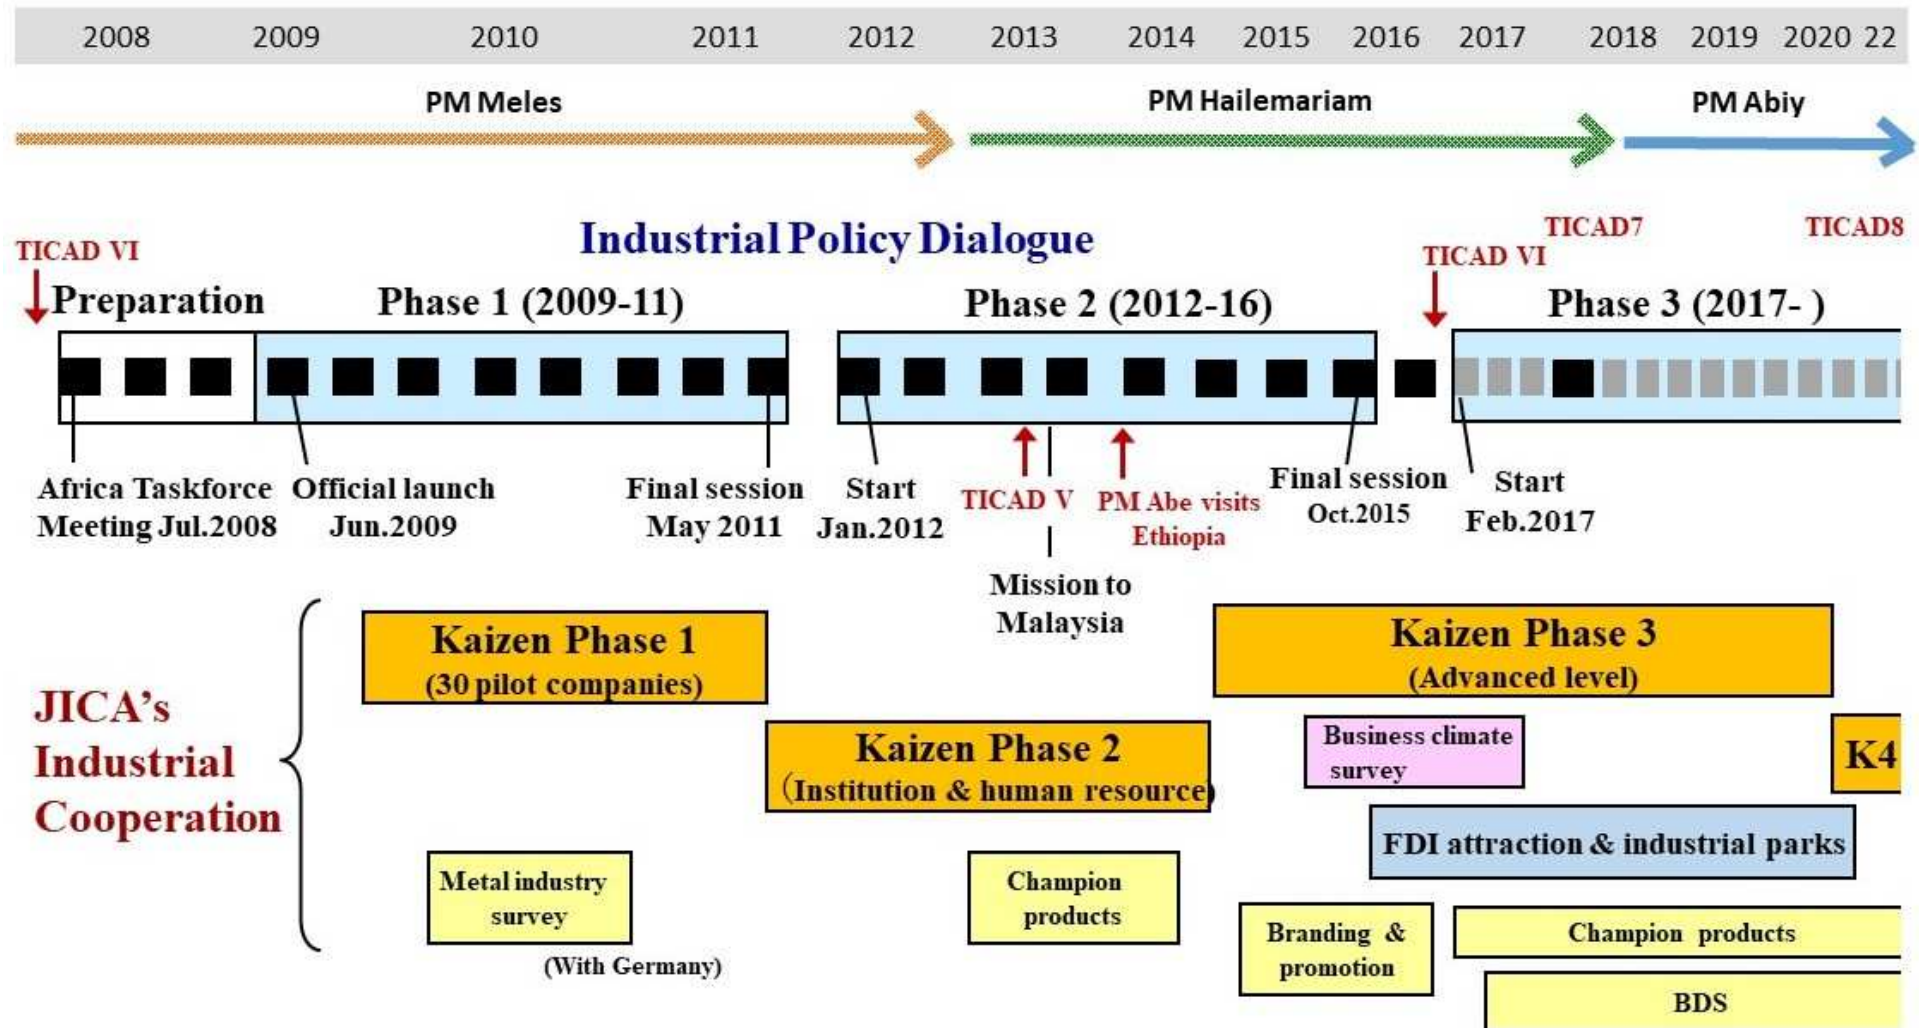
2008 2009 2010 2011 2012 2013 2014 2015 2016 2017 2018 2019 2020 22

PM Meles

PM Hailemariam

PM Abiy

Industrial Policy Dialogue

TICAD VI

TICAD7

TICAD8

TICAD VI

Preparation

Phase 1 (2009-11)

Phase 2 (2012-16)

Phase 3 (2017- )

Africa Taskforce Meeting Jul.2008

Official launch Jun.2009

Final session May 2011

Start Jan.2012

TICAD V

PM Abe visits Ethiopia

Final session Oct.2015

Start Feb.2017

Mission to Malaysia

JICA's Industrial Cooperation

Kaizen Phase 1 (30 pilot companies)

Kaizen Phase 3 (Advanced level)

Kaizen Phase 2 (Institution & human resource)

Business climate survey

K4

FDI attraction & industrial parks

Metal industry survey

(With Germany)

Champion products

Branding & promotion

Champion products

BDS